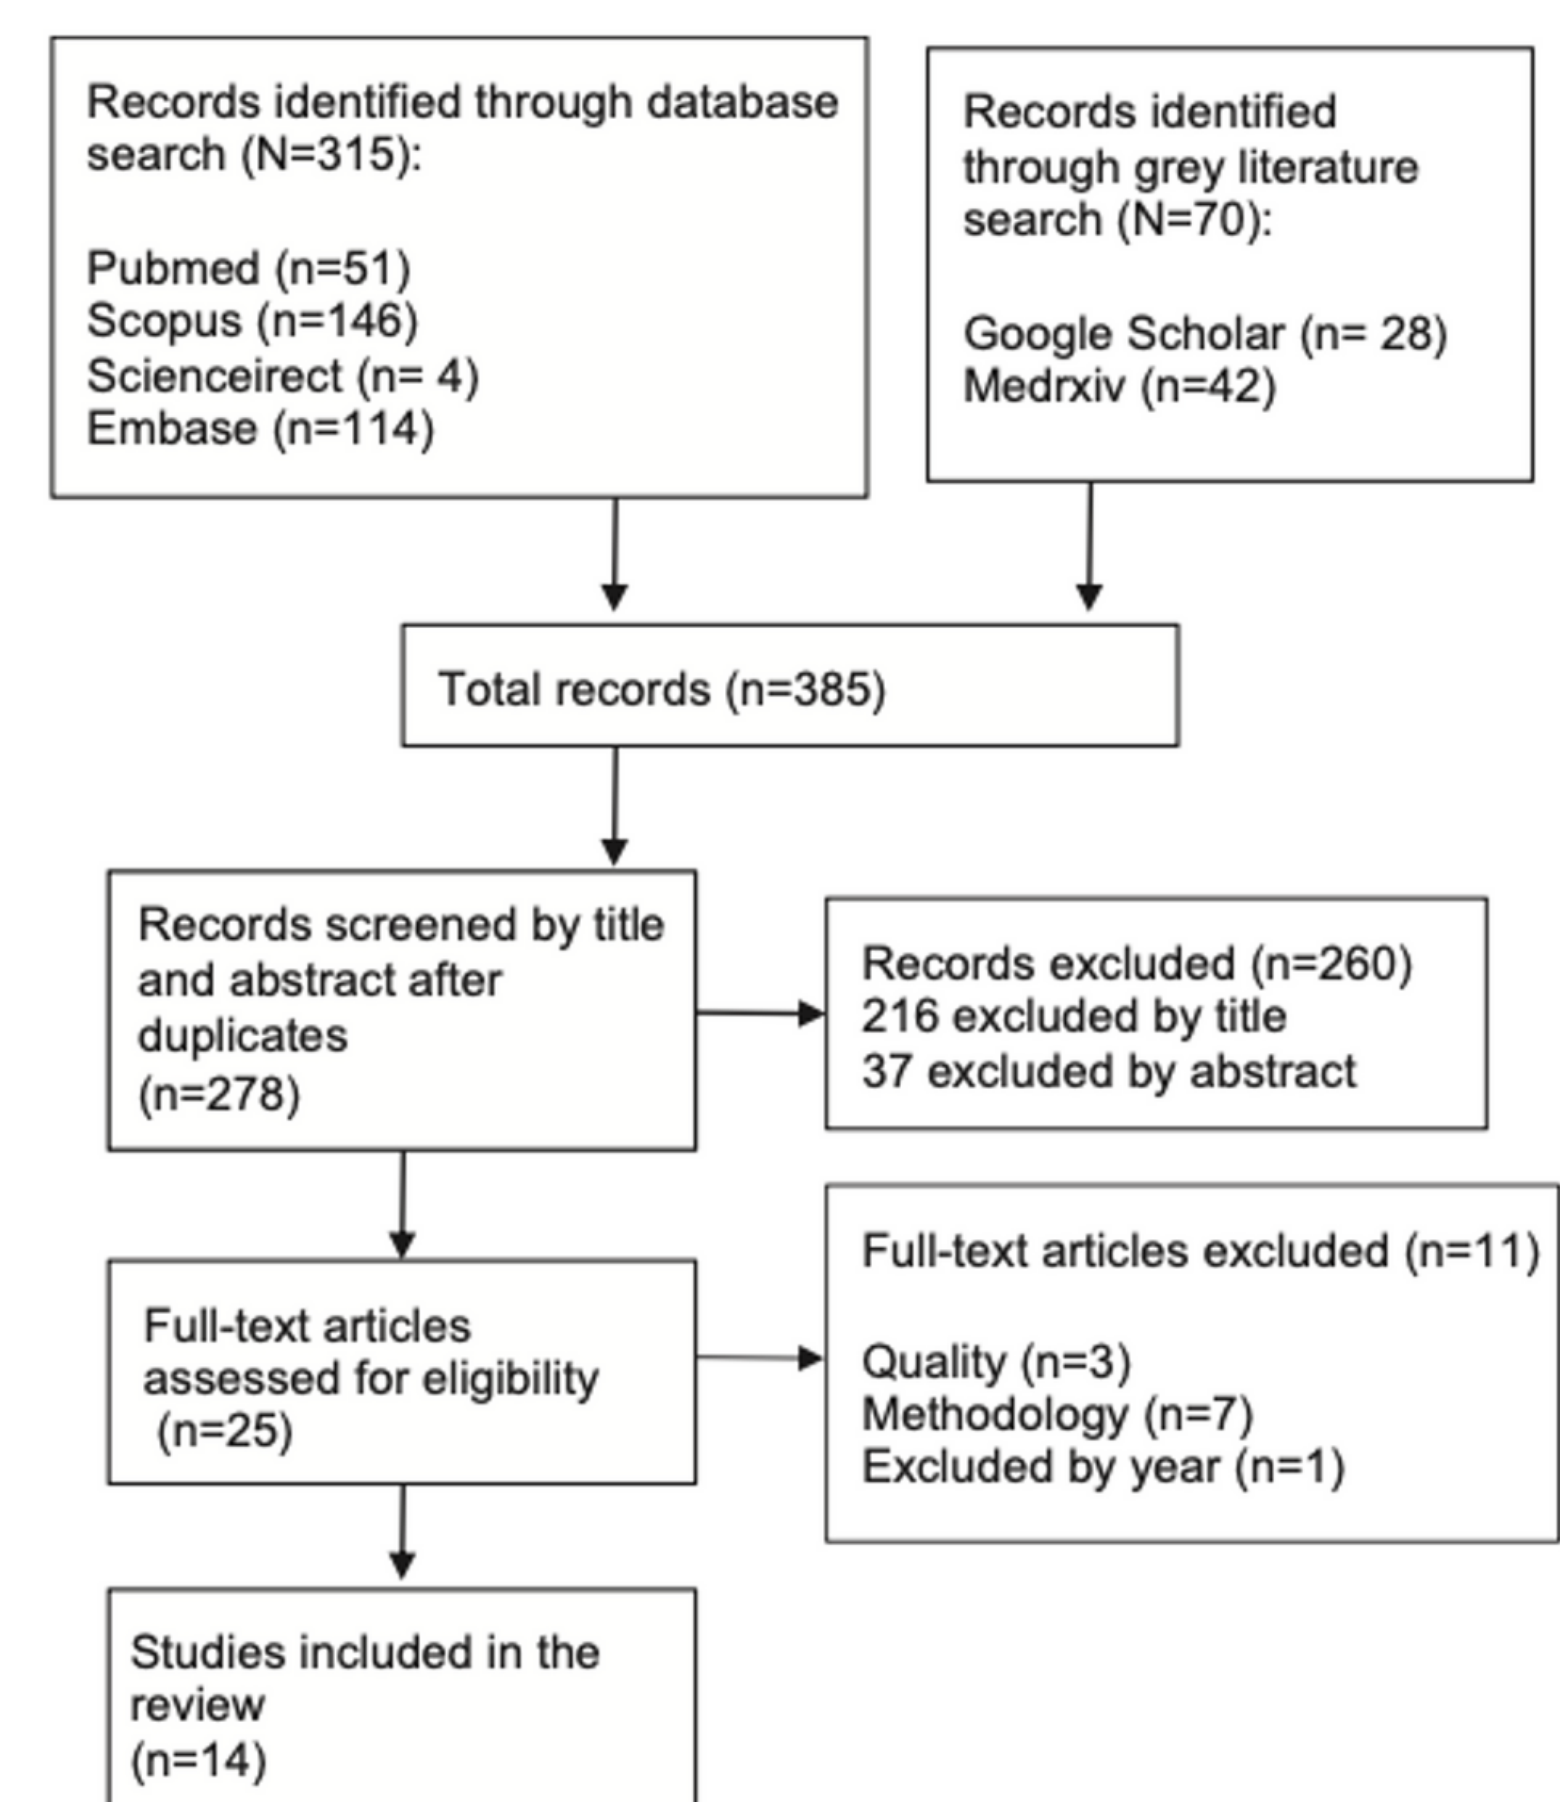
Records identified through database search (N=315):

Pubmed (n=51)
Scopus (n=146)
Scienceirect (n= 4)
Embase (n=114)

Records identified through grey literature search (N=70):

Google Scholar (n= 28)
Medrxiv (n=42)

Total records (n=385)

Records screened by title and abstract after duplicates
(n=278)

Records excluded (n=260)
216 excluded by title
37 excluded by abstract

Full-text articles assessed for eligibility
(n=25)

Full-text articles excluded (n=11)

Quality (n=3)
Methodology (n=7)
Excluded by year (n=1)

Studies included in the review
(n=14)